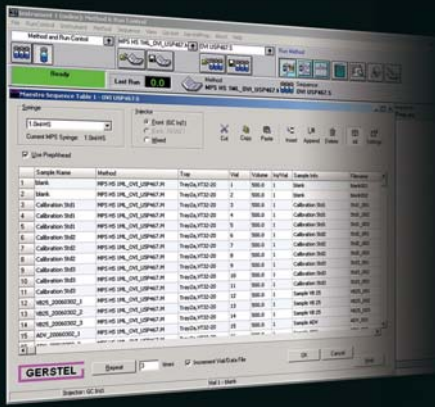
Instrument 1 Online: Method & Run Control

Method and Run Control

Ready

Last Run 0.0

Method

Sequence

Run Method

Maestro Sequence Table 1 - DVI USP467.S

Syringe

Injector

Front (GC Inj1)

Back

Mixed

Current MPS Syringe:

Use PrepAhead

Cut Copy Paste Insert Append Delete Settings

| | Sample Name | Method | Tray | Vial | Volume | InjVial | Sample Info | Filename |
|---|---|---|---|---|---|---|---|---|
| 1 | blank | MPS HS 5ML_DVI_USP467.M | | 1 | 500.0 | 1 | blank | |
| 2 | blank | MPS HS 5ML_DVI_USP467.M | | 2 | 500.0 | 1 | blank | |
| 3 | Calibration Std1 | MPS HS 5ML_DVI_USP467.M | | 3 | 500.0 | 1 | Calibration Std1 | |
| 4 | Calibration Std1 | MPS HS 5ML_DVI_USP467.M | | 4 | 500.0 | 1 | Calibration Std1 | |
| 5 | Calibration Std1 | MPS HS 5ML_DVI_USP467.M | | 5 | 500.0 | 1 | Calibration Std1 | |
| 6 | Calibration Std1 | MPS HS 5ML_DVI_USP467.M | | 6 | 500.0 | 1 | Calibration Std1 | |
| 7 | Calibration Std1 | MPS HS 5ML_DVI_USP467.M | | 7 | 500.0 | 1 | Calibration Std1 | |
| 8 | Calibration Std2 | MPS HS 5ML_DVI_USP467.M | | 8 | 500.0 | 1 | Calibration Std2 | |
| 9 | Calibration Std2 | MPS HS 5ML_DVI_USP467.M | | 9 | 500.0 | 1 | Calibration Std2 | |
| 10 | Calibration Std3 | MPS HS 5ML_DVI_USP467.M | | 10 | 500.0 | 1 | Calibration Std3 | |
| 11 | Calibration Std3 | MPS HS 5ML_DVI_USP467.M | | 11 | 500.0 | 1 | Calibration Std3 | |
| 12 | Calibration Std3 | MPS HS 5ML_DVI_USP467.M | | 12 | 500.0 | 1 | Calibration Std3 | |
| 13 | VB25_20060302_1 | MPS HS 5ML_DVI_USP467.M | | 13 | 500.0 | 1 | Sample VB 25 | |
| 14 | VB25_20060302_2 | MPS HS 5ML_DVI_USP467.M | | 14 | 500.0 | 1 | Sample VB 25 | |
| 15 | VB25_20060302_3 | MPS HS 5ML_DVI_USP467.M | | 15 | 500.0 | 1 | Sample VB 25 | |
| 16 | ADV_20060302_1 | MPS HS 5ML_DVI_USP467.M | | 16 | 500.0 | 1 | Sample ADV | |
| 17 | ADV_20060302_2 | MPS HS 5ML_DVI_USP467.M | | 17 | 500.0 | 1 | Sample ADV | |

GERSTEL

Repeat 1 times

Increment Vial/Data File

OK Cancel

Vial 1 - blank